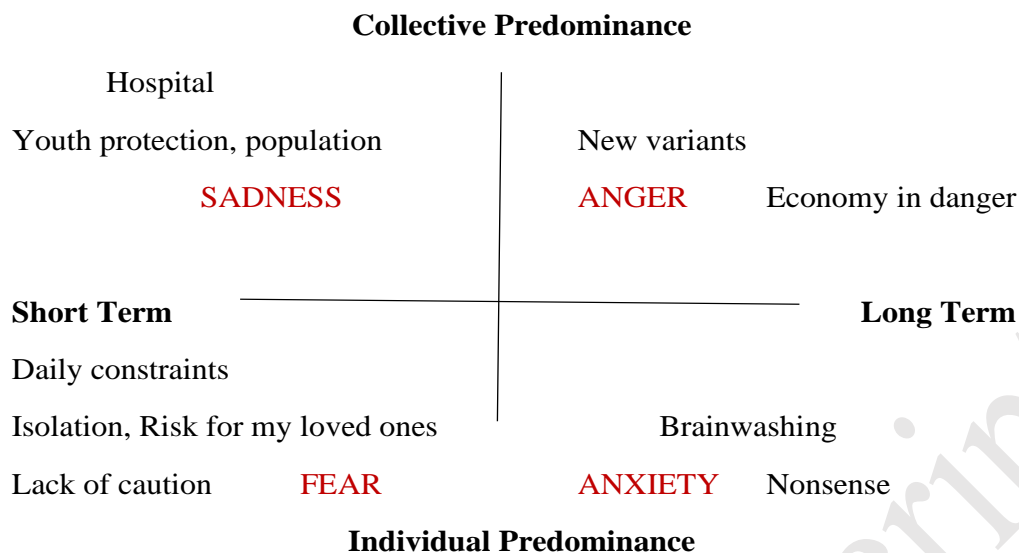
Collective Predominance

Hospital

Youth protection, population

SADNESS

New variants

ANGER Economy in danger

Short Term

Long Term

Daily constraints

Isolation, Risk for my loved ones

Lack of caution FEAR

Brainwashing

ANXIETY Nonsense

Individual Predominance